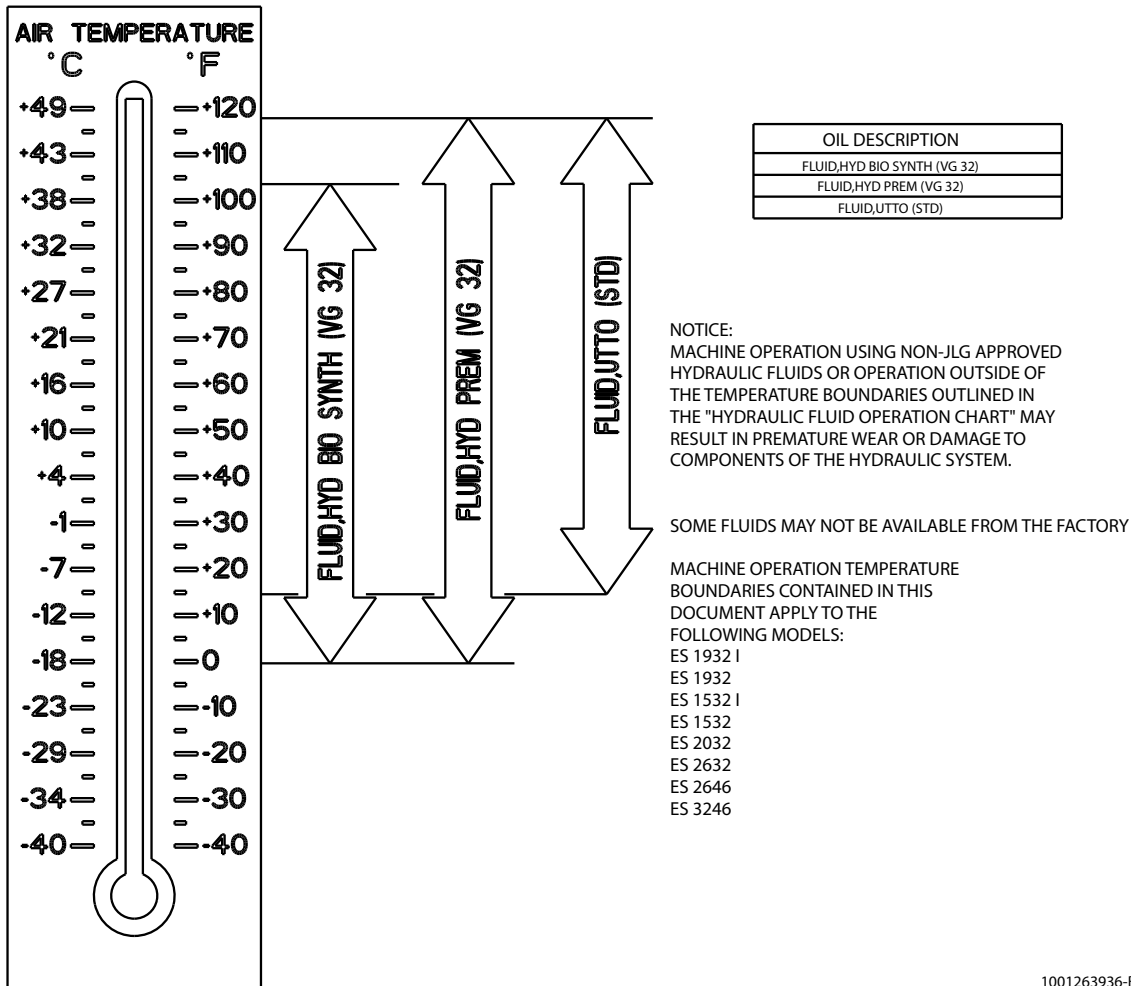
AIR TEMPERATURE
°C °F
+49 +120
+43 +110
+38 +100
+32 +90
+27 +80
+21 +70
+16 +60
+10 +50
+4 +40
-1 +30
-7 +20
-12 +10
-18 0
-23 -10
-29 -20
-34 -30
-40 -40

FLUID,HYD BIO SYNTH (VG 32)

FLUID,HYD PREM (VG 32)

FLUID,UTTO (STD)

| OIL DESCRIPTION |
|---|
| FLUID,HYD BIO SYNTH (VG 32) |
| FLUID,HYD PREM (VG 32) |
| FLUID,UTTO (STD) |

NOTICE:
MACHINE OPERATION USING NON-JLG APPROVED HYDRAULIC FLUIDS OR OPERATION OUTSIDE OF THE TEMPERATURE BOUNDARIES OUTLINED IN THE "HYDRAULIC FLUID OPERATION CHART" MAY RESULT IN PREMATURE WEAR OR DAMAGE TO COMPONENTS OF THE HYDRAULIC SYSTEM.

SOME FLUIDS MAY NOT BE AVAILABLE FROM THE FACTORY

MACHINE OPERATION TEMPERATURE BOUNDARIES CONTAINED IN THIS DOCUMENT APPLY TO THE FOLLOWING MODELS:
ES 1932 I
ES 1932
ES 1532 I
ES 1532
ES 2032
ES 2632
ES 2646
ES 3246

1001263936-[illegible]